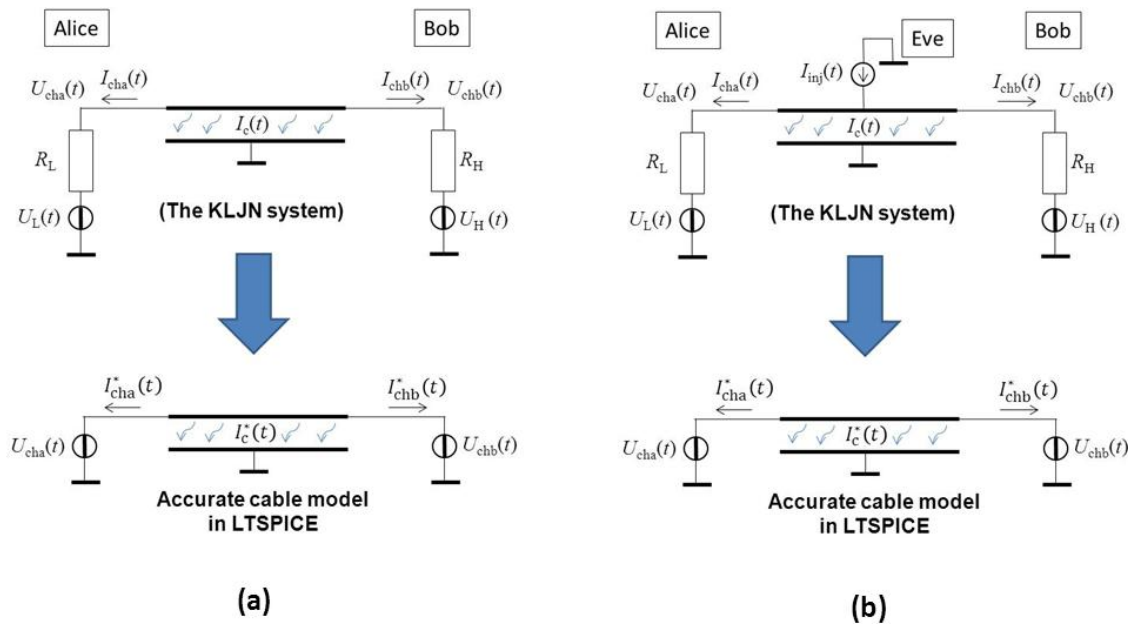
Alice

Bob

$U_{\mathrm{cha}}(t)$ $I_{\mathrm{cha}}(t)$

$I_{\mathrm{chb}}(t)$ $U_{\mathrm{chb}}(t)$

$I_{\mathrm{c}}(t)$

$R_{\mathrm{L}}$

$R_{\mathrm{H}}$

$U_{\mathrm{L}}(t)$

(The KLJN system)

$U_{\mathrm{H}}(t)$

$I^{*}_{\mathrm{cha}}(t)$

$I^{*}_{\mathrm{chb}}(t)$

$U_{\mathrm{cha}}(t)$

$I^{*}_{\mathrm{c}}(t)$

$U_{\mathrm{chb}}(t)$

Accurate cable model in LTSPICE

(a)

Alice

Eve

Bob

$I_{\mathrm{inj}}(t)$

$U_{\mathrm{cha}}(t)$ $I_{\mathrm{cha}}(t)$

$I_{\mathrm{chb}}(t)$ $U_{\mathrm{chb}}(t)$

$I_{\mathrm{c}}(t)$

$R_{\mathrm{L}}$

$R_{\mathrm{H}}$

$U_{\mathrm{L}}(t)$

(The KLJN system)

$U_{\mathrm{H}}(t)$

$I^{*}_{\mathrm{cha}}(t)$

$I^{*}_{\mathrm{chb}}(t)$

$U_{\mathrm{cha}}(t)$

$I^{*}_{\mathrm{c}}(t)$

$U_{\mathrm{chb}}(t)$

Accurate cable model in LTSPICE

(b)